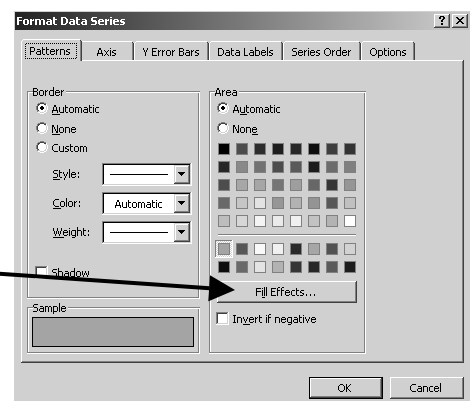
Format Data Series

?
X

Patterns
Axis
Y Error Bars
Data Labels
Series Order
Options

Border
Automatic
None
Custom
Style:
Color:
Automatic
Weight:
Shadow

Sample

Area
Automatic
None

Fill Effects...

Invert if negative

OK
Cancel